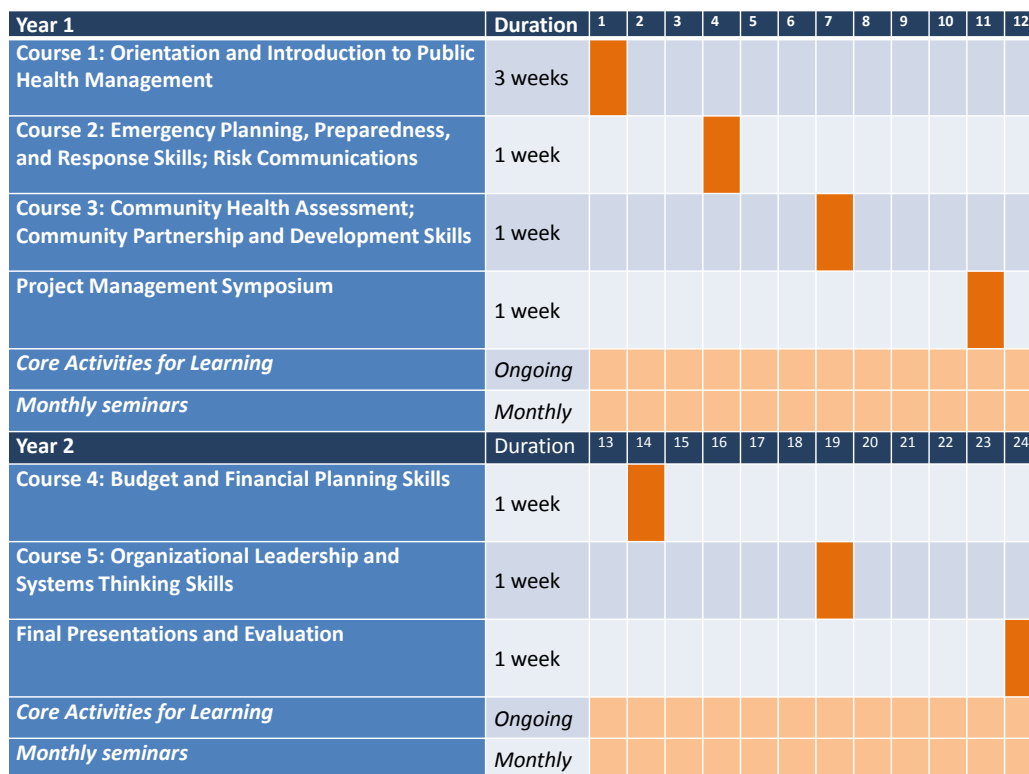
| Year 1 | Duration | 1 | 2 | 3 | 4 | 5 | 6 | 7 | 8 | 9 | 10 | 11 | 12 |
|---|---|---|---|---|---|---|---|---|---|---|---|---|---|
| Course 1: Orientation and Introduction to Public Health Management | 3 weeks | | | | | | | | | | | | |
| Course 2: Emergency Planning, Preparedness, and Response Skills; Risk Communications | 1 week | | | | | | | | | | | | |
| Course 3: Community Health Assessment; Community Partnership and Development Skills | 1 week | | | | | | | | | | | | |
| Project Management Symposium | 1 week | | | | | | | | | | | | |
| *Core Activities for Learning* | *Ongoing* | | | | | | | | | | | | |
| *Monthly seminars* | *Monthly* | | | | | | | | | | | | |
| Year 2 | Duration | 13 | 14 | 15 | 16 | 17 | 18 | 19 | 20 | 21 | 22 | 23 | 24 |
| Course 4: Budget and Financial Planning Skills | 1 week | | | | | | | | | | | | |
| Course 5: Organizational Leadership and Systems Thinking Skills | 1 week | | | | | | | | | | | | |
| Final Presentations and Evaluation | 1 week | | | | | | | | | | | | |
| *Core Activities for Learning* | *Ongoing* | | | | | | | | | | | | |
| *Monthly seminars* | *Monthly* | | | | | | | | | | | | |